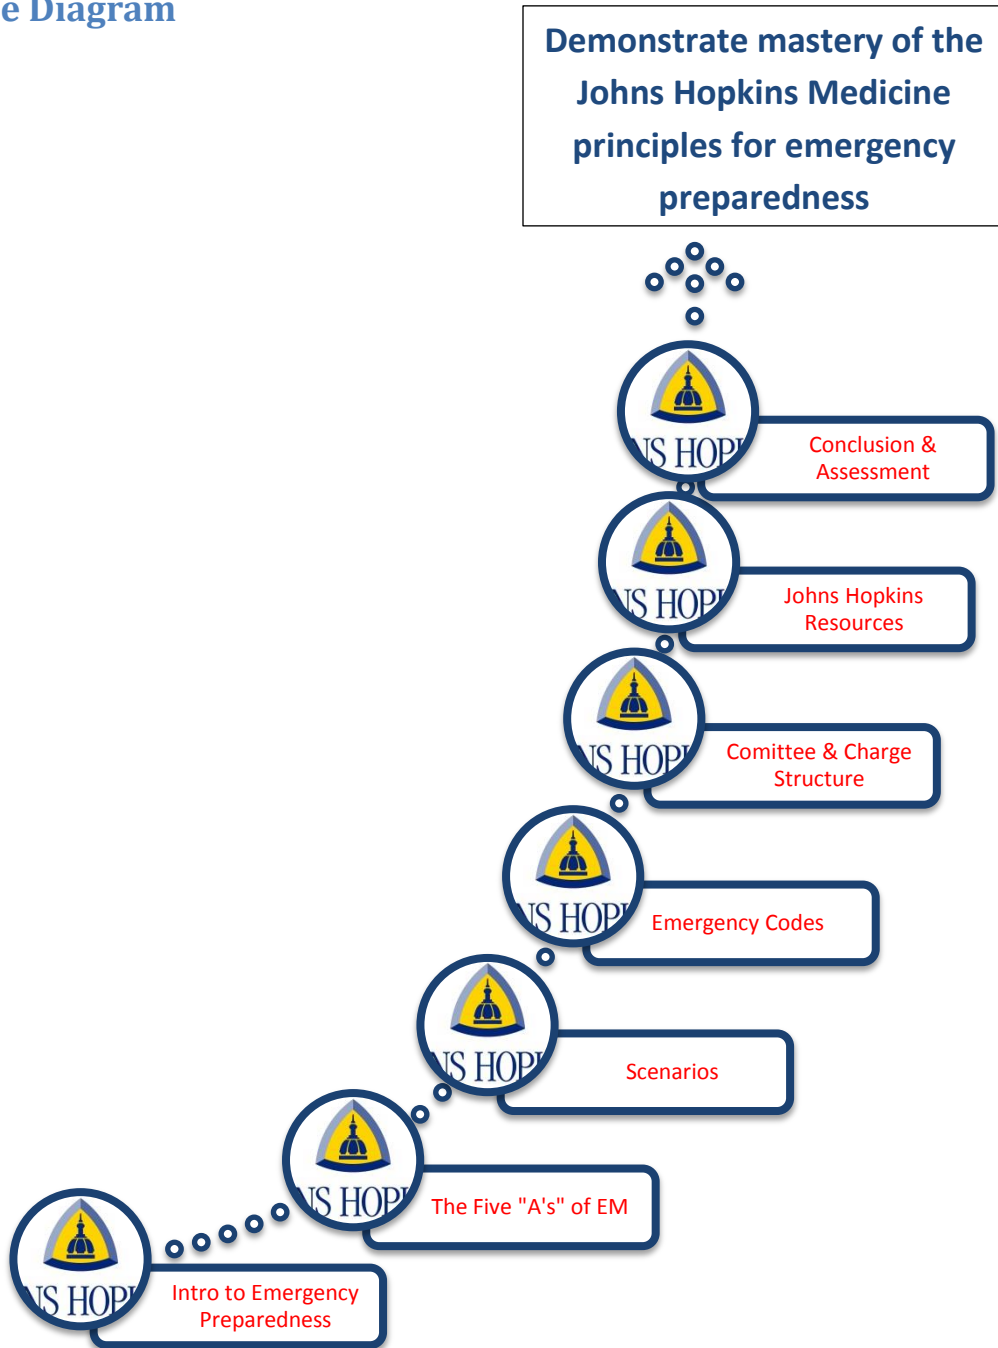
e Diagram

Demonstrate mastery of the Johns Hopkins Medicine principles for emergency preparedness

IS HOPI
Conclusion & Assessment

IS HOPI
Johns Hopkins Resources

IS HOPI
Comittee & Charge Structure

IS HOPI
Emergency Codes

IS HOPI
Scenarios

IS HOPI
The Five "A's" of EM

IS HOPI
Intro to Emergency Preparedness